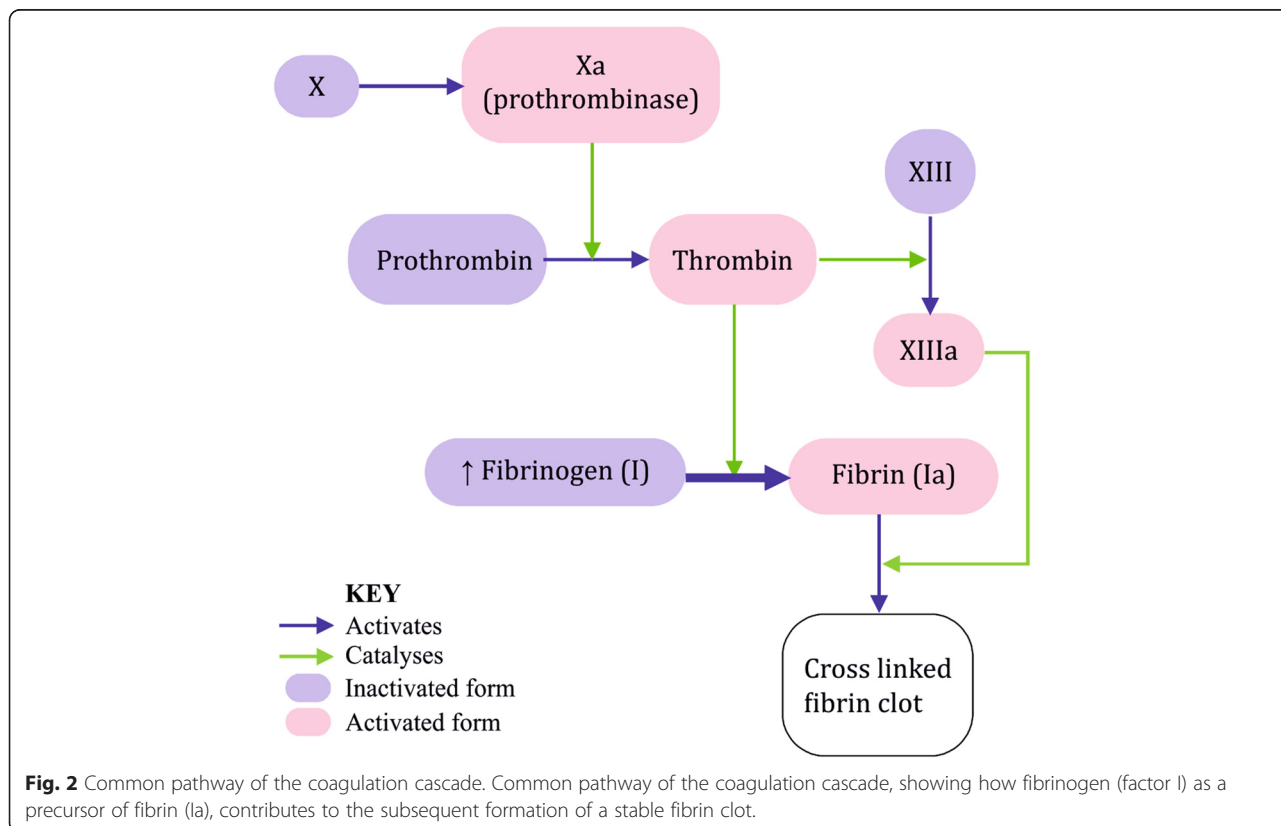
X

Xa (prothrombinase)

XIII

Prothrombin

Thrombin

XIIIa

↑ Fibrinogen (I)

Fibrin (Ia)

KEY
Activates
Catalyses
Inactivated form
Activated form

Cross linked fibrin clot

**Fig. 2** Common pathway of the coagulation cascade. Common pathway of the coagulation cascade, showing how fibrinogen (factor I) as a precursor of fibrin (Ia), contributes to the subsequent formation of a stable fibrin clot.